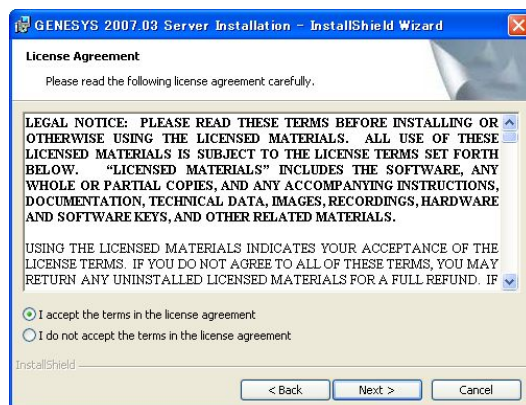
GENESYS 2007.03 Server Installation – InstallShield Wizard

License Agreement

Please read the following license agreement carefully.

LEGAL NOTICE: PLEASE READ THESE TERMS BEFORE INSTALLING OR OTHERWISE USING THE LICENSED MATERIALS. ALL USE OF THESE LICENSED MATERIALS IS SUBJECT TO THE LICENSE TERMS SET FORTH BELOW. "LICENSED MATERIALS" INCLUDES THE SOFTWARE, ANY WHOLE OR PARTIAL COPIES, AND ANY ACCOMPANYING INSTRUCTIONS, DOCUMENTATION, TECHNICAL DATA, IMAGES, RECORDINGS, HARDWARE AND SOFTWARE KEYS, AND OTHER RELATED MATERIALS.

USING THE LICENSED MATERIALS INDICATES YOUR ACCEPTANCE OF THE LICENSE TERMS. IF YOU DO NOT AGREE TO ALL OF THESE TERMS, YOU MAY RETURN ANY UNINSTALLED LICENSED MATERIALS FOR A FULL REFUND. IF

I accept the terms in the license agreement

I do not accept the terms in the license agreement

InstallShield

< Back

Next >

Cancel